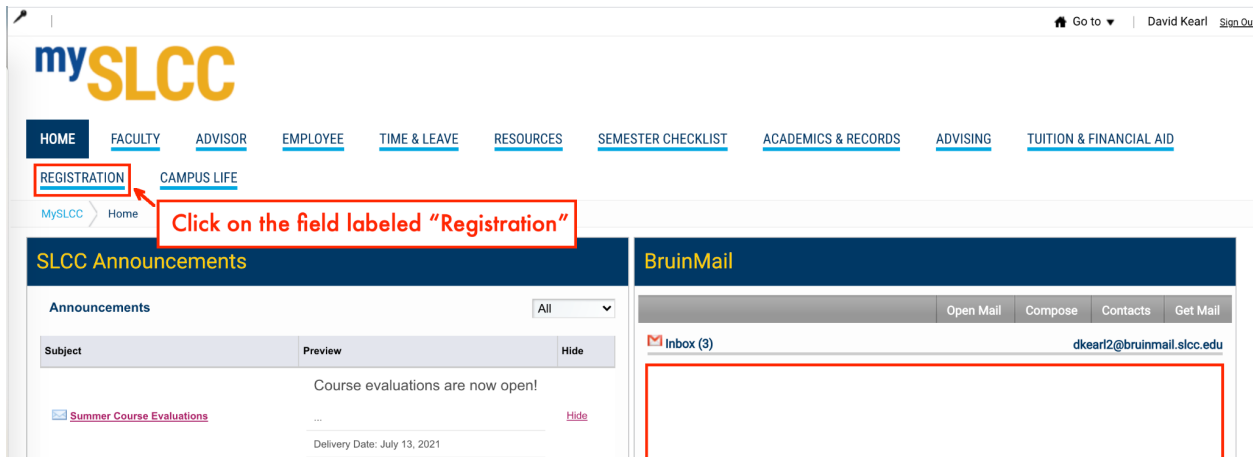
Go to ▼ | David Kearl Sign Ou

mySLCC

HOME FACULTY ADVISOR EMPLOYEE TIME & LEAVE RESOURCES SEMESTER CHECKLIST ACADEMICS & RECORDS ADVISING TUITION & FINANCIAL AID

REGISTRATION CAMPUS LIFE

MySLCC Home

Click on the field labeled "Registration"

SLCC Announcements

Announcements All

| Subject | Preview | Hide |
|---|---|---|
| Summer Course Evaluations | Course evaluations are now open! ... Delivery Date: July 13, 2021 | Hide |

BruinMail

Open Mail Compose Contacts Get Mail

Inbox (3) dkearl2@bruinmail.slcc.edu